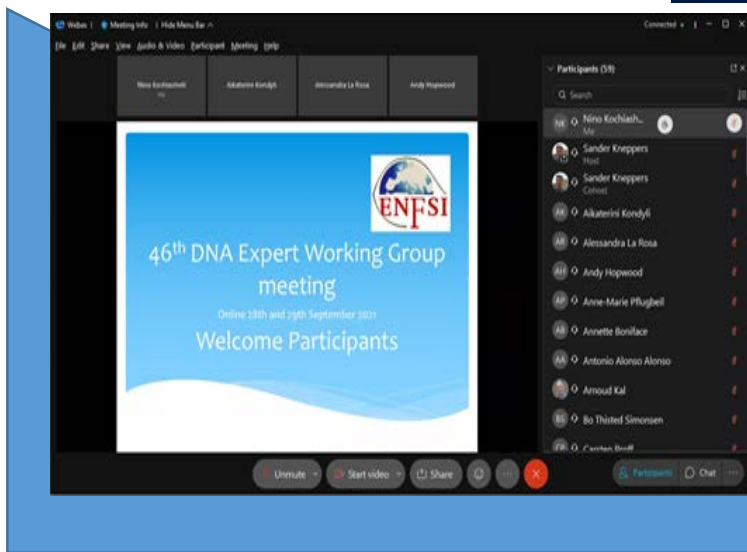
Webex | Meeting Info | Hide Menu Bar

Connected

File Edit Share View Audio & Video Participant Meeting Help

Nino Kochiashvili
Me

Aikaterini Kondyli

Alessandra La Rosa

Andy Hopwood

ENFSI

46$^{th}$ DNA Expert Working Group meeting

Online 28th and 29th September 2021

Welcome Participants

Participants (59)

Search

NK Nino Kochiash...
Me

Sander Kneppers
Host

Sander Kneppers
Cohost

AK Aikaterini Kondyli

AR Alessandra La Rosa

AH Andy Hopwood

AP Anne-Marie Pflugbeil

AB Annette Boniface

AA Antonio Alonso Alonso

Arnoud Kal

BS Bo Thisted Simonsen

CP Carsten Proff

Unmute

Start video

Share

Participants

Chat